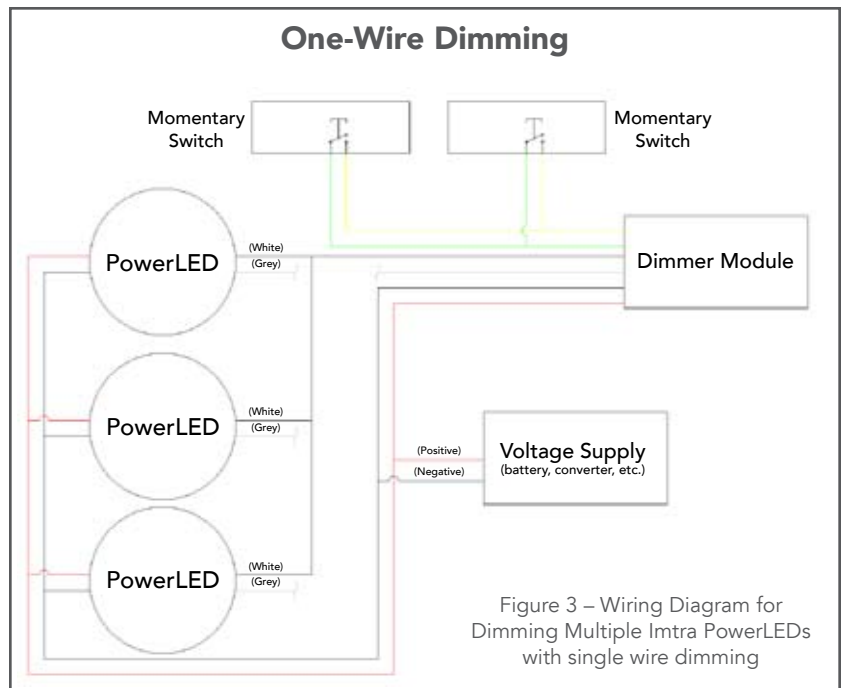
One-Wire Dimming

Momentary Switch

Momentary Switch

PowerLED

(White)

(Grey)

Dimmer Module

PowerLED

(White)

(Grey)

Voltage Supply
(battery, converter, etc.)

(Positive)

(Negative)

PowerLED

(White)

(Grey)

Figure 3 – Wiring Diagram for Dimming Multiple Imtra PowerLEDs with single wire dimming